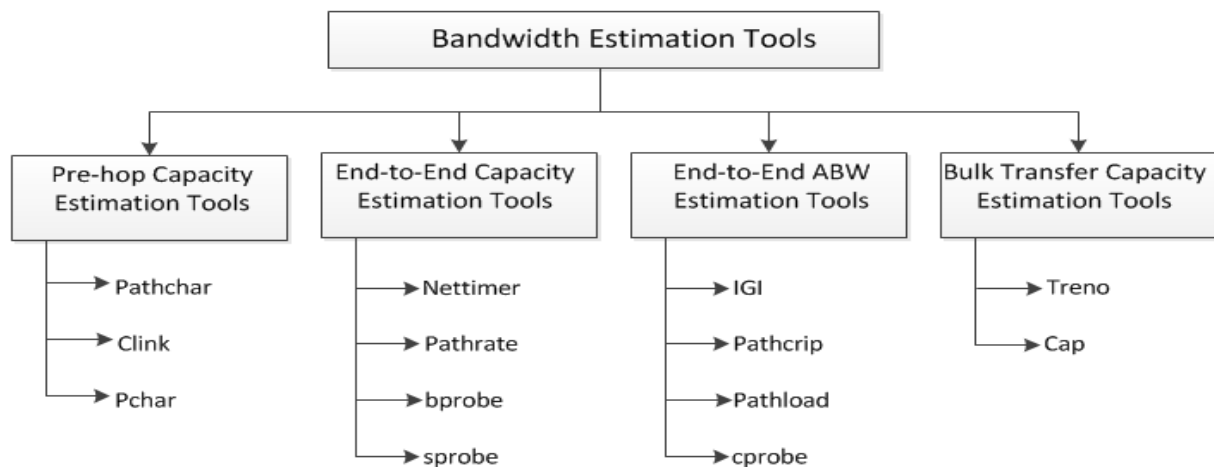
Bandwidth Estimation Tools

Pre-hop Capacity Estimation Tools

Pathchar

Clink

Pchar

End-to-End Capacity Estimation Tools

Nettimer

Pathrate

bprobe

sprobe

End-to-End ABW Estimation Tools

IGI

Pathcrip

Pathload

cprobe

Bulk Transfer Capacity Estimation Tools

Treno

Cap